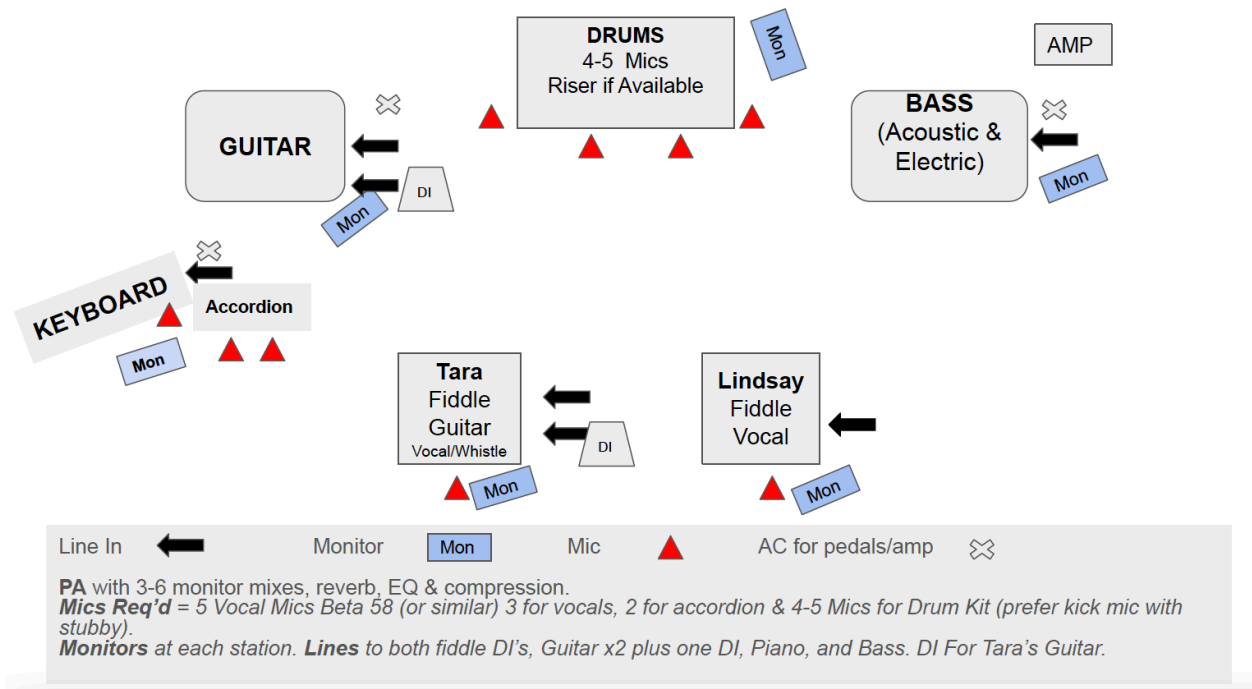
DRUMS
4-5 Mics
Riser if Available

Mon

AMP

GUITAR

BASS
(Acoustic & Electric)

Mon

DI

Mon

KEYBOARD

Accordion

Mon

Tara
Fiddle
Guitar
Vocal/Whistle

DI

Mon

Lindsay
Fiddle
Vocal

Mon

Line In

Monitor Mon

Mic

AC for pedals/amp

**PA** with 3-6 monitor mixes, reverb, EQ & compression.
***Mics Req'd*** = 5 Vocal Mics Beta 58 (or similar) 3 for vocals, 2 for accordion & 4-5 Mics for Drum Kit (prefer kick mic with stubby).
***Monitors*** at each station. ***Lines*** to both fiddle DI's, Guitar x2 plus one DI, Piano, and Bass. DI For Tara's Guitar.